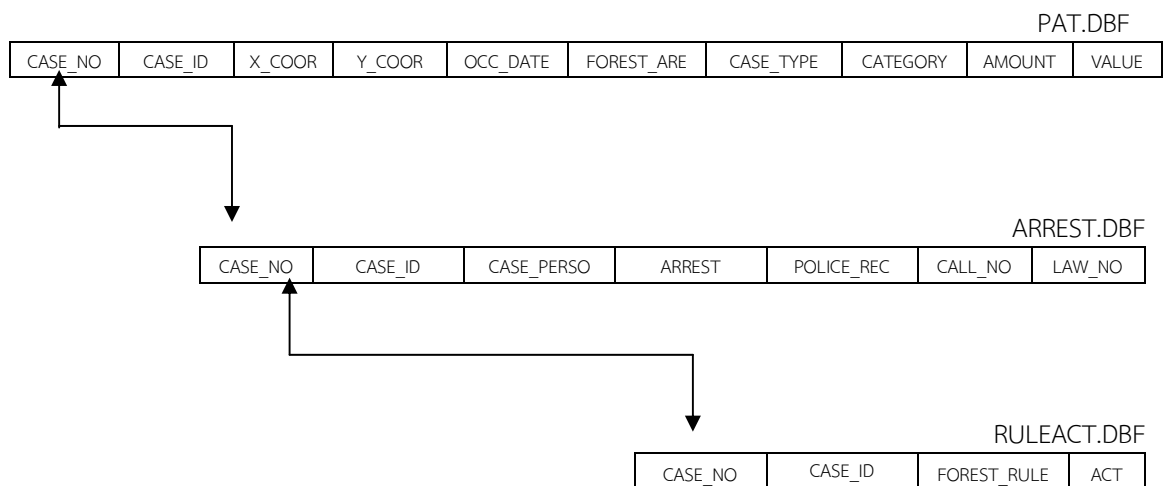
PAT.DBF

| CASE_NO | CASE_ID | X_COOR | Y_COOR | OCC_DATE | FOREST_ARE | CASE_TYPE | CATEGORY | AMOUNT | VALUE |
|---|---|---|---|---|---|---|---|---|---|

ARREST.DBF

| CASE_NO | CASE_ID | CASE_PERSO | ARREST | POLICE_REC | CALL_NO | LAW_NO |
|---|---|---|---|---|---|---|

RULEACT.DBF

| CASE_NO | CASE_ID | FOREST_RULE | ACT |
|---|---|---|---|